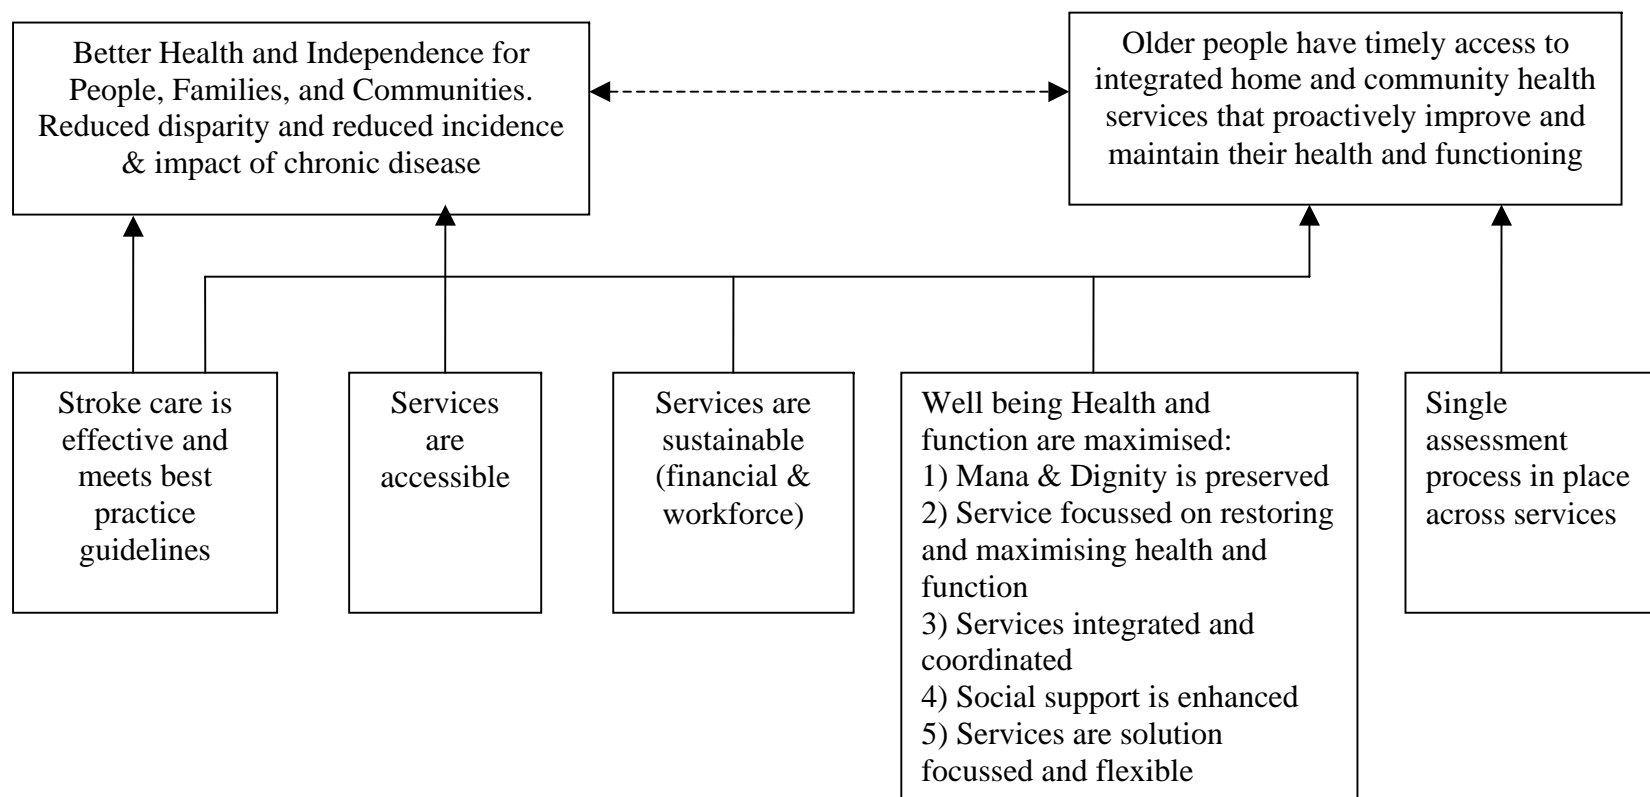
Better Health and Independence for People, Families, and Communities. Reduced disparity and reduced incidence & impact of chronic disease

Older people have timely access to integrated home and community health services that proactively improve and maintain their health and functioning

Stroke care is effective and meets best practice guidelines

Services are accessible

Services are sustainable (financial & workforce)

Well being Health and function are maximised:
1) Mana & Dignity is preserved
2) Service focussed on restoring and maximising health and function
3) Services integrated and coordinated
4) Social support is enhanced
5) Services are solution focussed and flexible

Single assessment process in place across services